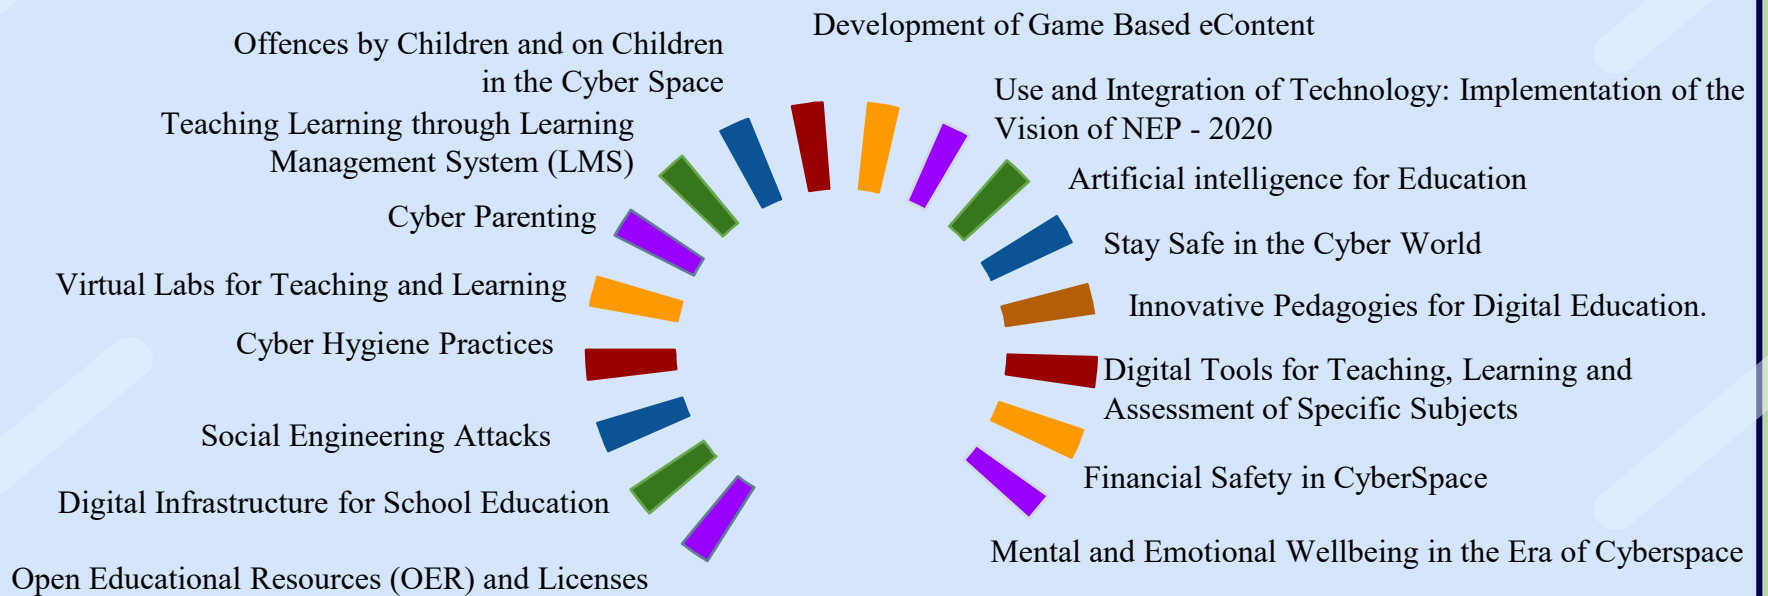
Offences by Children and on Children in the Cyber Space

Development of Game Based eContent

Use and Integration of Technology: Implementation of the Vision of NEP - 2020

Teaching Learning through Learning Management System (LMS)

Artificial intelligence for Education

Cyber Parenting

Stay Safe in the Cyber World

Virtual Labs for Teaching and Learning

Innovative Pedagogies for Digital Education.

Cyber Hygiene Practices

Digital Tools for Teaching, Learning and Assessment of Specific Subjects

Social Engineering Attacks

Financial Safety in CyberSpace

Digital Infrastructure for School Education

Mental and Emotional Wellbeing in the Era of Cyberspace

Open Educational Resources (OER) and Licenses